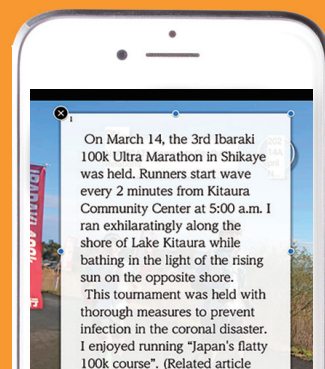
On March 14, the 3rd Ibaraki 100k Ultra Marathon in Shikaye was held. Runners start wave every 2 minutes from Kitaura Community Center at 5:00 a.m. I ran exhilaratingly along the shore of Lake Kitaura while bathing in the light of the rising sun on the opposite shore.

This tournament was held with thorough measures to prevent infection in the coronal disaster. I enjoyed running "Japan's flatty 100k course". (Related article